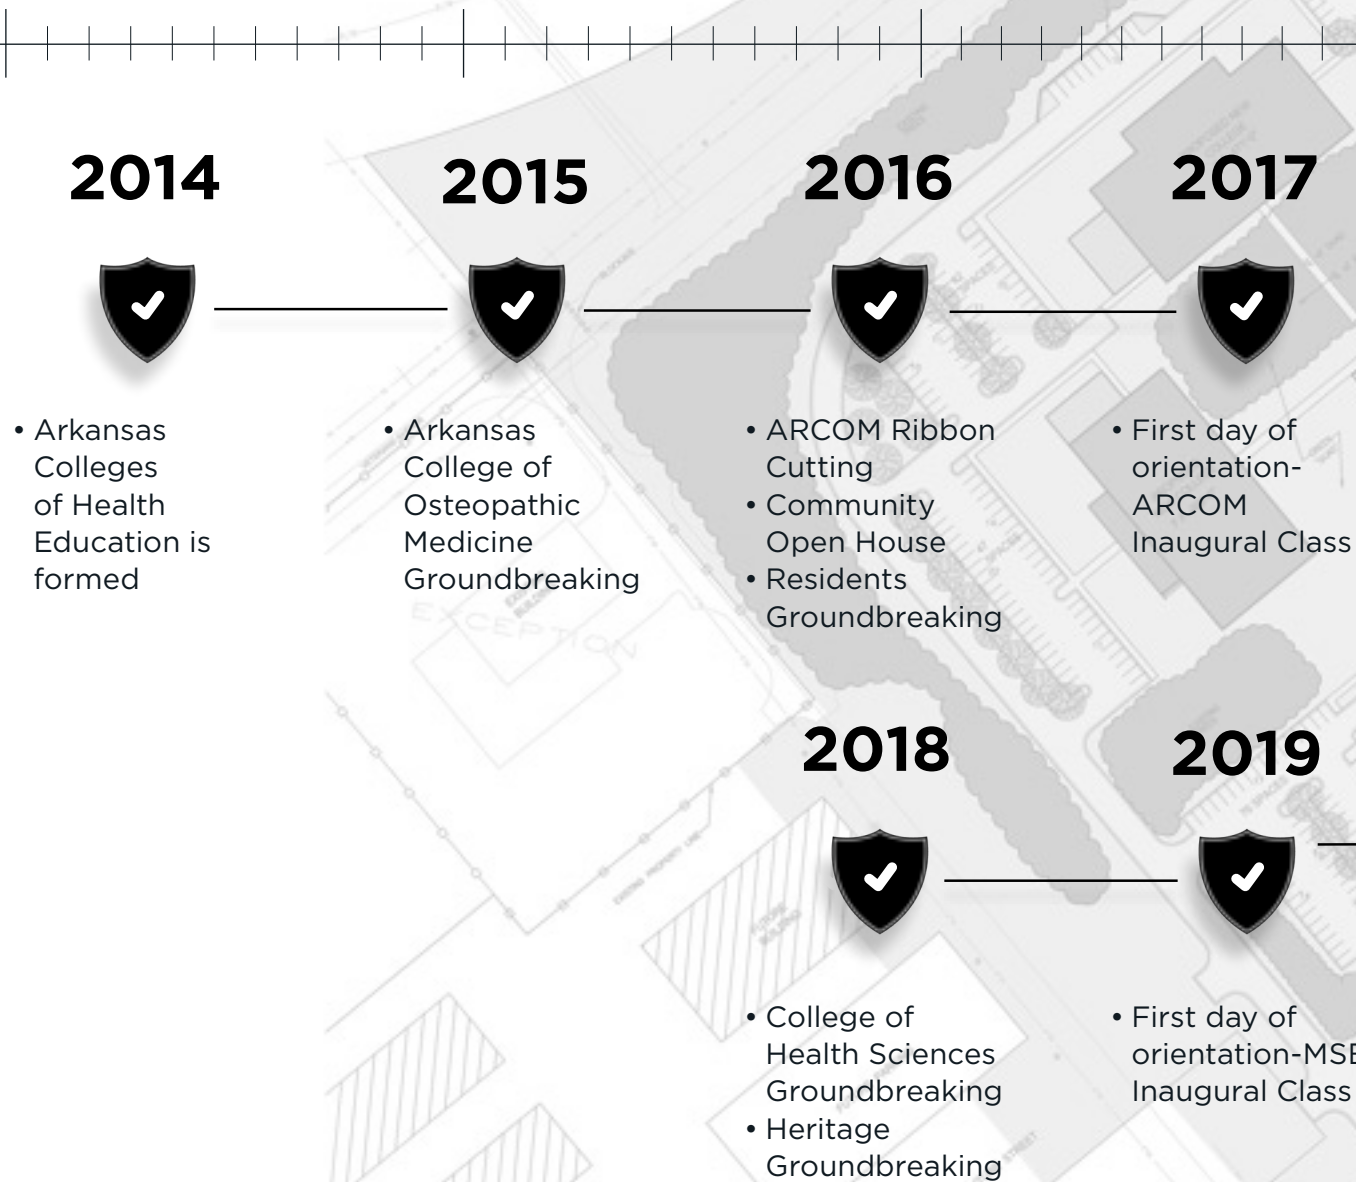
2014

• Arkansas Colleges of Health Education is formed

2015

• Arkansas College of Osteopathic Medicine Groundbreaking

2016

• ARCOM Ribbon Cutting
• Community Open House
• Residents Groundbreaking

2017

• First day of orientation-ARCOM Inaugural Class

2018

• College of Health Sciences Groundbreaking
• Heritage Groundbreaking

2019

• First day of orientation-MS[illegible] Inaugural Class